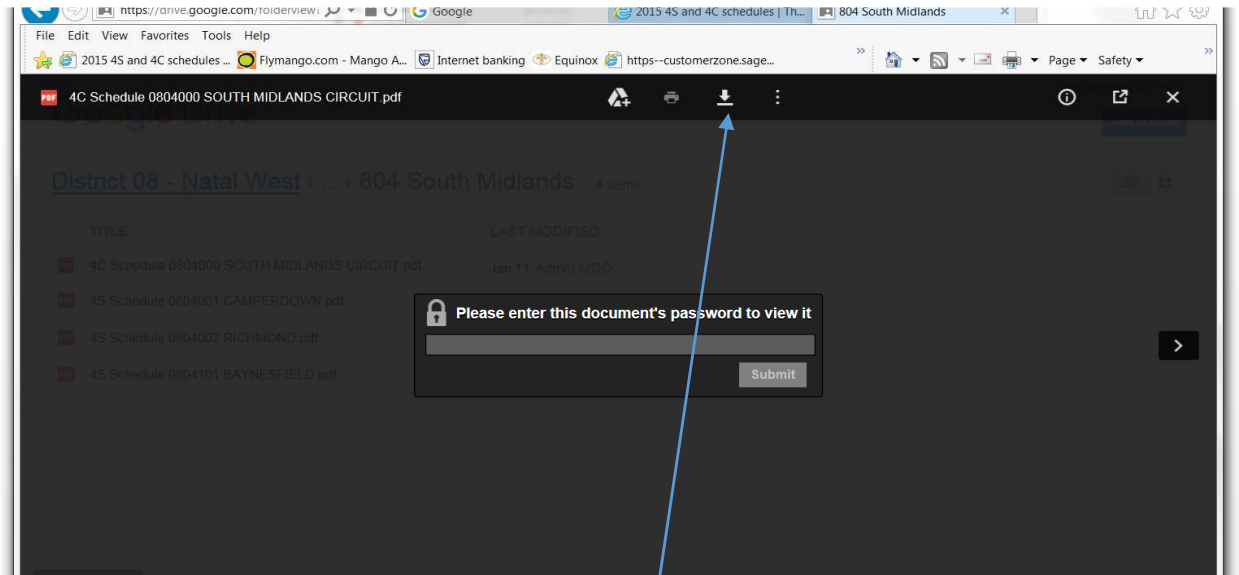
https://drive.google.com/folderview Google 2015 4S and 4C schedules | Th... 804 South Midlands

File Edit View Favorites Tools Help

2015 4S and 4C schedules ... Flymango.com - Mango A... Internet banking Equinox https--customerzone.sage... Page Safety

4C Schedule 0804000 SOUTH MIDLANDS CIRCUIT.pdf

District 08 - Natal West › ... › 804 South Midlands 4 items

TITLE

LAST MODIFIED

4C Schedule 0804000 SOUTH MIDLANDS CIRCUIT.pdf

Jan 11 Admin MOD

4S Schedule 0804001 CAMPERDOWN.pdf

4S Schedule 0804002 RICHMOND.pdf

4S Schedule 0804101 BAYNESFIELD.pdf

Please enter this document's password to view it

Submit